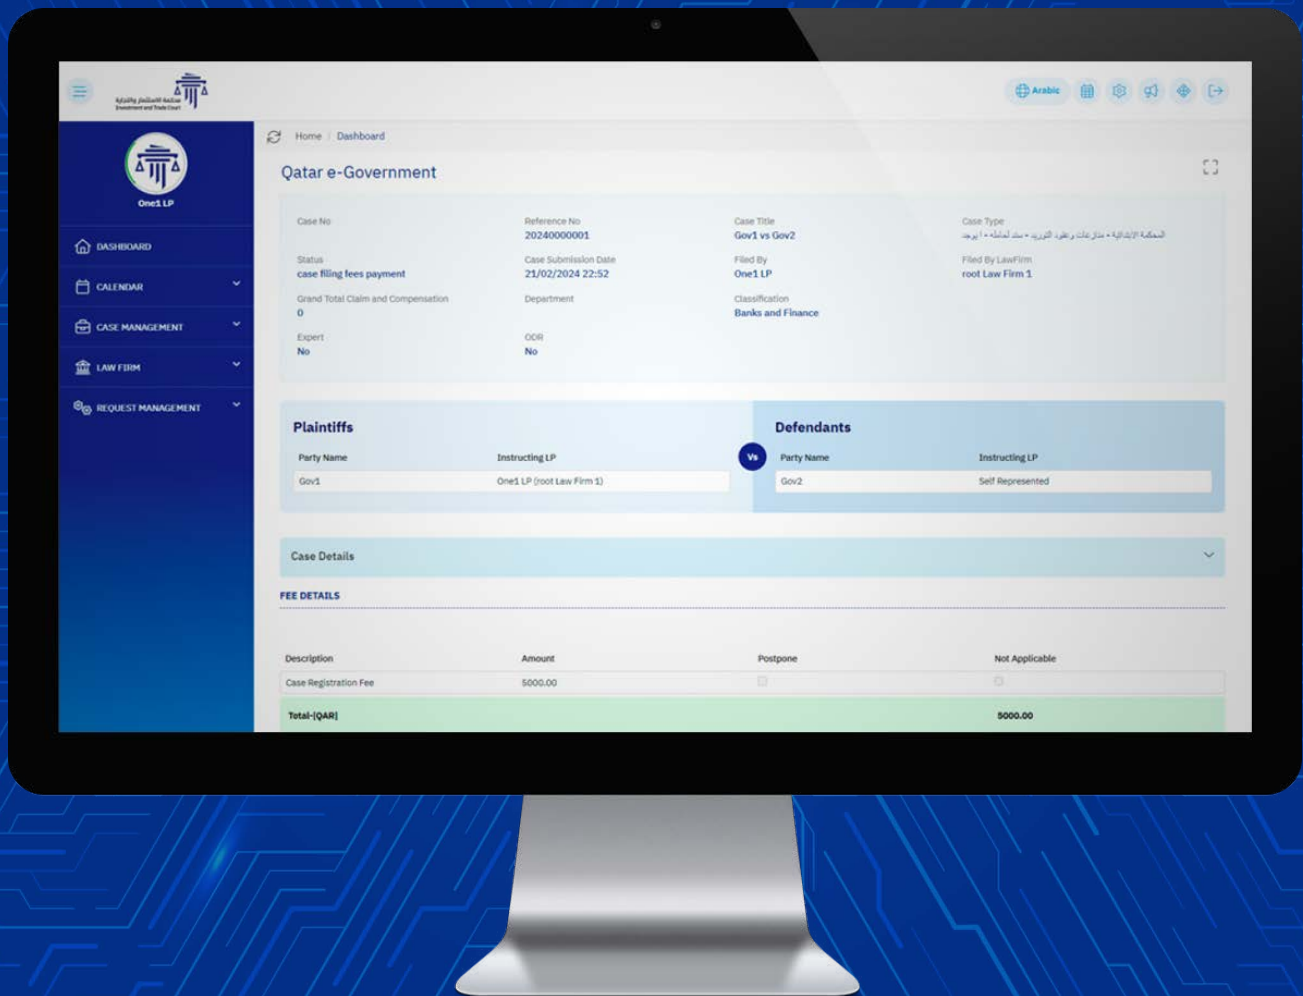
محكمة الاستثمار والتجارة
Investment and Trade Court

Arabic

One1 LP

DASHBOARD
CALENDAR
CASE MANAGEMENT
LAW FIRM
REQUEST MANAGEMENT

Home / Dashboard

Qatar e-Government

Case No

Reference No
20240000001

Case Title
Gov1 vs Gov2

Case Type
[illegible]

Status
case filing fees payment

Case Submission Date
21/02/2024 22:52

Filed By
One1 LP

Filed By LawFirm
root Law Firm 1

Grand Total Claim and Compensation
0

Department

Classification
Banks and Finance

Expert
No

ODR
No

Plaintiffs

| Party Name | Instructing LP |
|---|---|
| Gov1 | One1 LP (root Law Firm 1) |

Vs

Defendants

| Party Name | Instructing LP |
|---|---|
| Gov2 | Self Represented |

Case Details

FEE DETAILS

| Description | Amount | Postpone | Not Applicable |
|---|---|---|---|
| Case Registration Fee | 5000.00 | | |
| Total-[QAR] | | | 5000.00 |